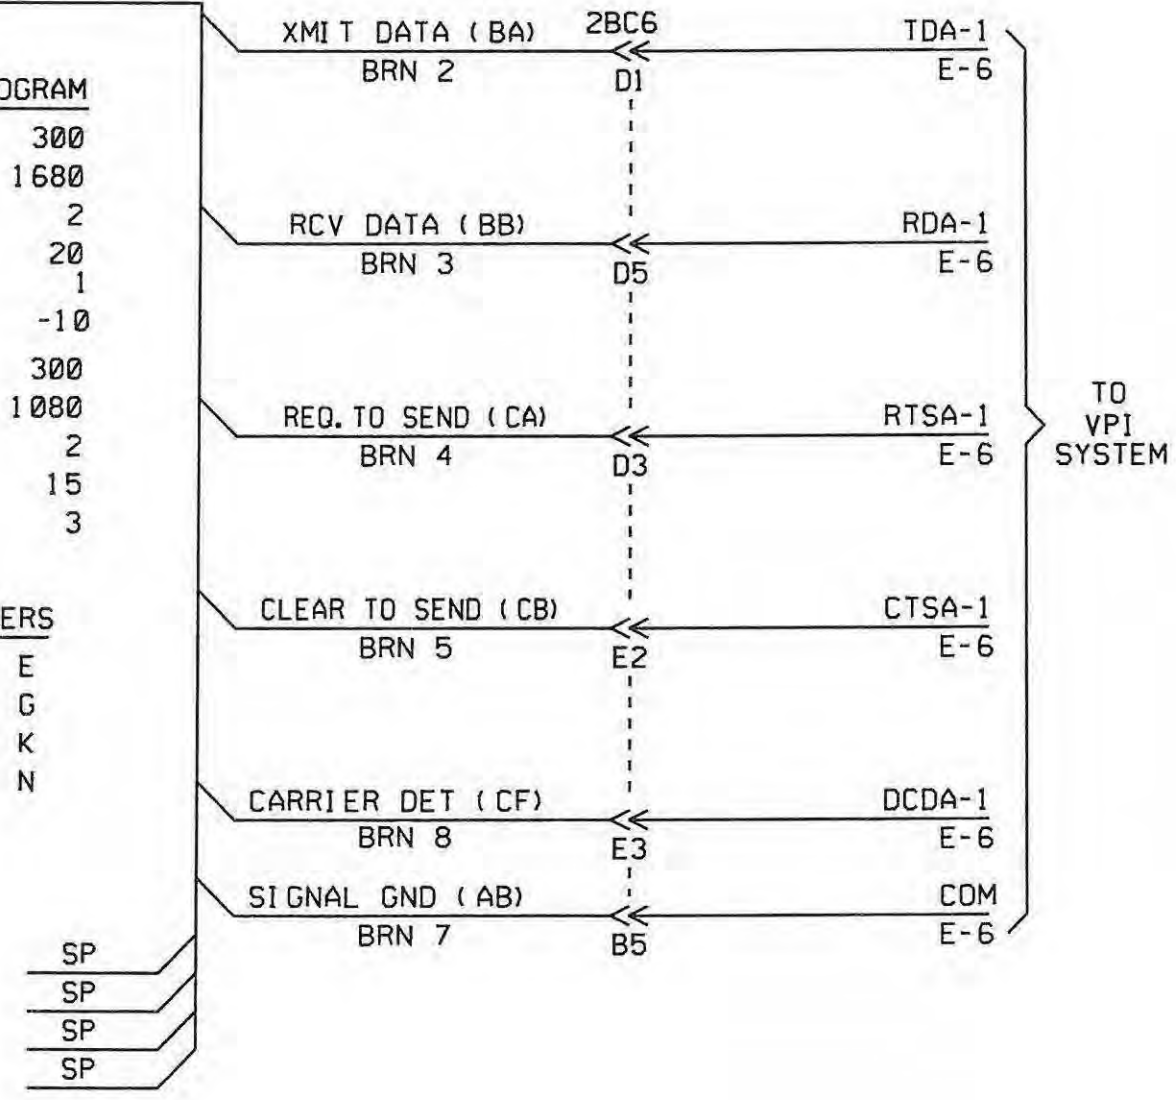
OGRAM
300
1680
2
20
1
-10
300
1080
2
15
3

ERS
E
G
K
N

SP
SP
SP
SP

XMIT DATA (BA)
BRN 2
2BC6
D1
TDA-1
E-6

RCV DATA (BB)
BRN 3
D5
RDA-1
E-6

REQ. TO SEND (CA)
BRN 4
D3
RTSA-1
E-6

CLEAR TO SEND (CB)
BRN 5
E2
CTSA-1
E-6

CARRIER DET (CF)
BRN 8
E3
DCDA-1
E-6

SIGNAL GND (AB)
BRN 7
B5
COM
E-6

TO
VPI
SYSTEM